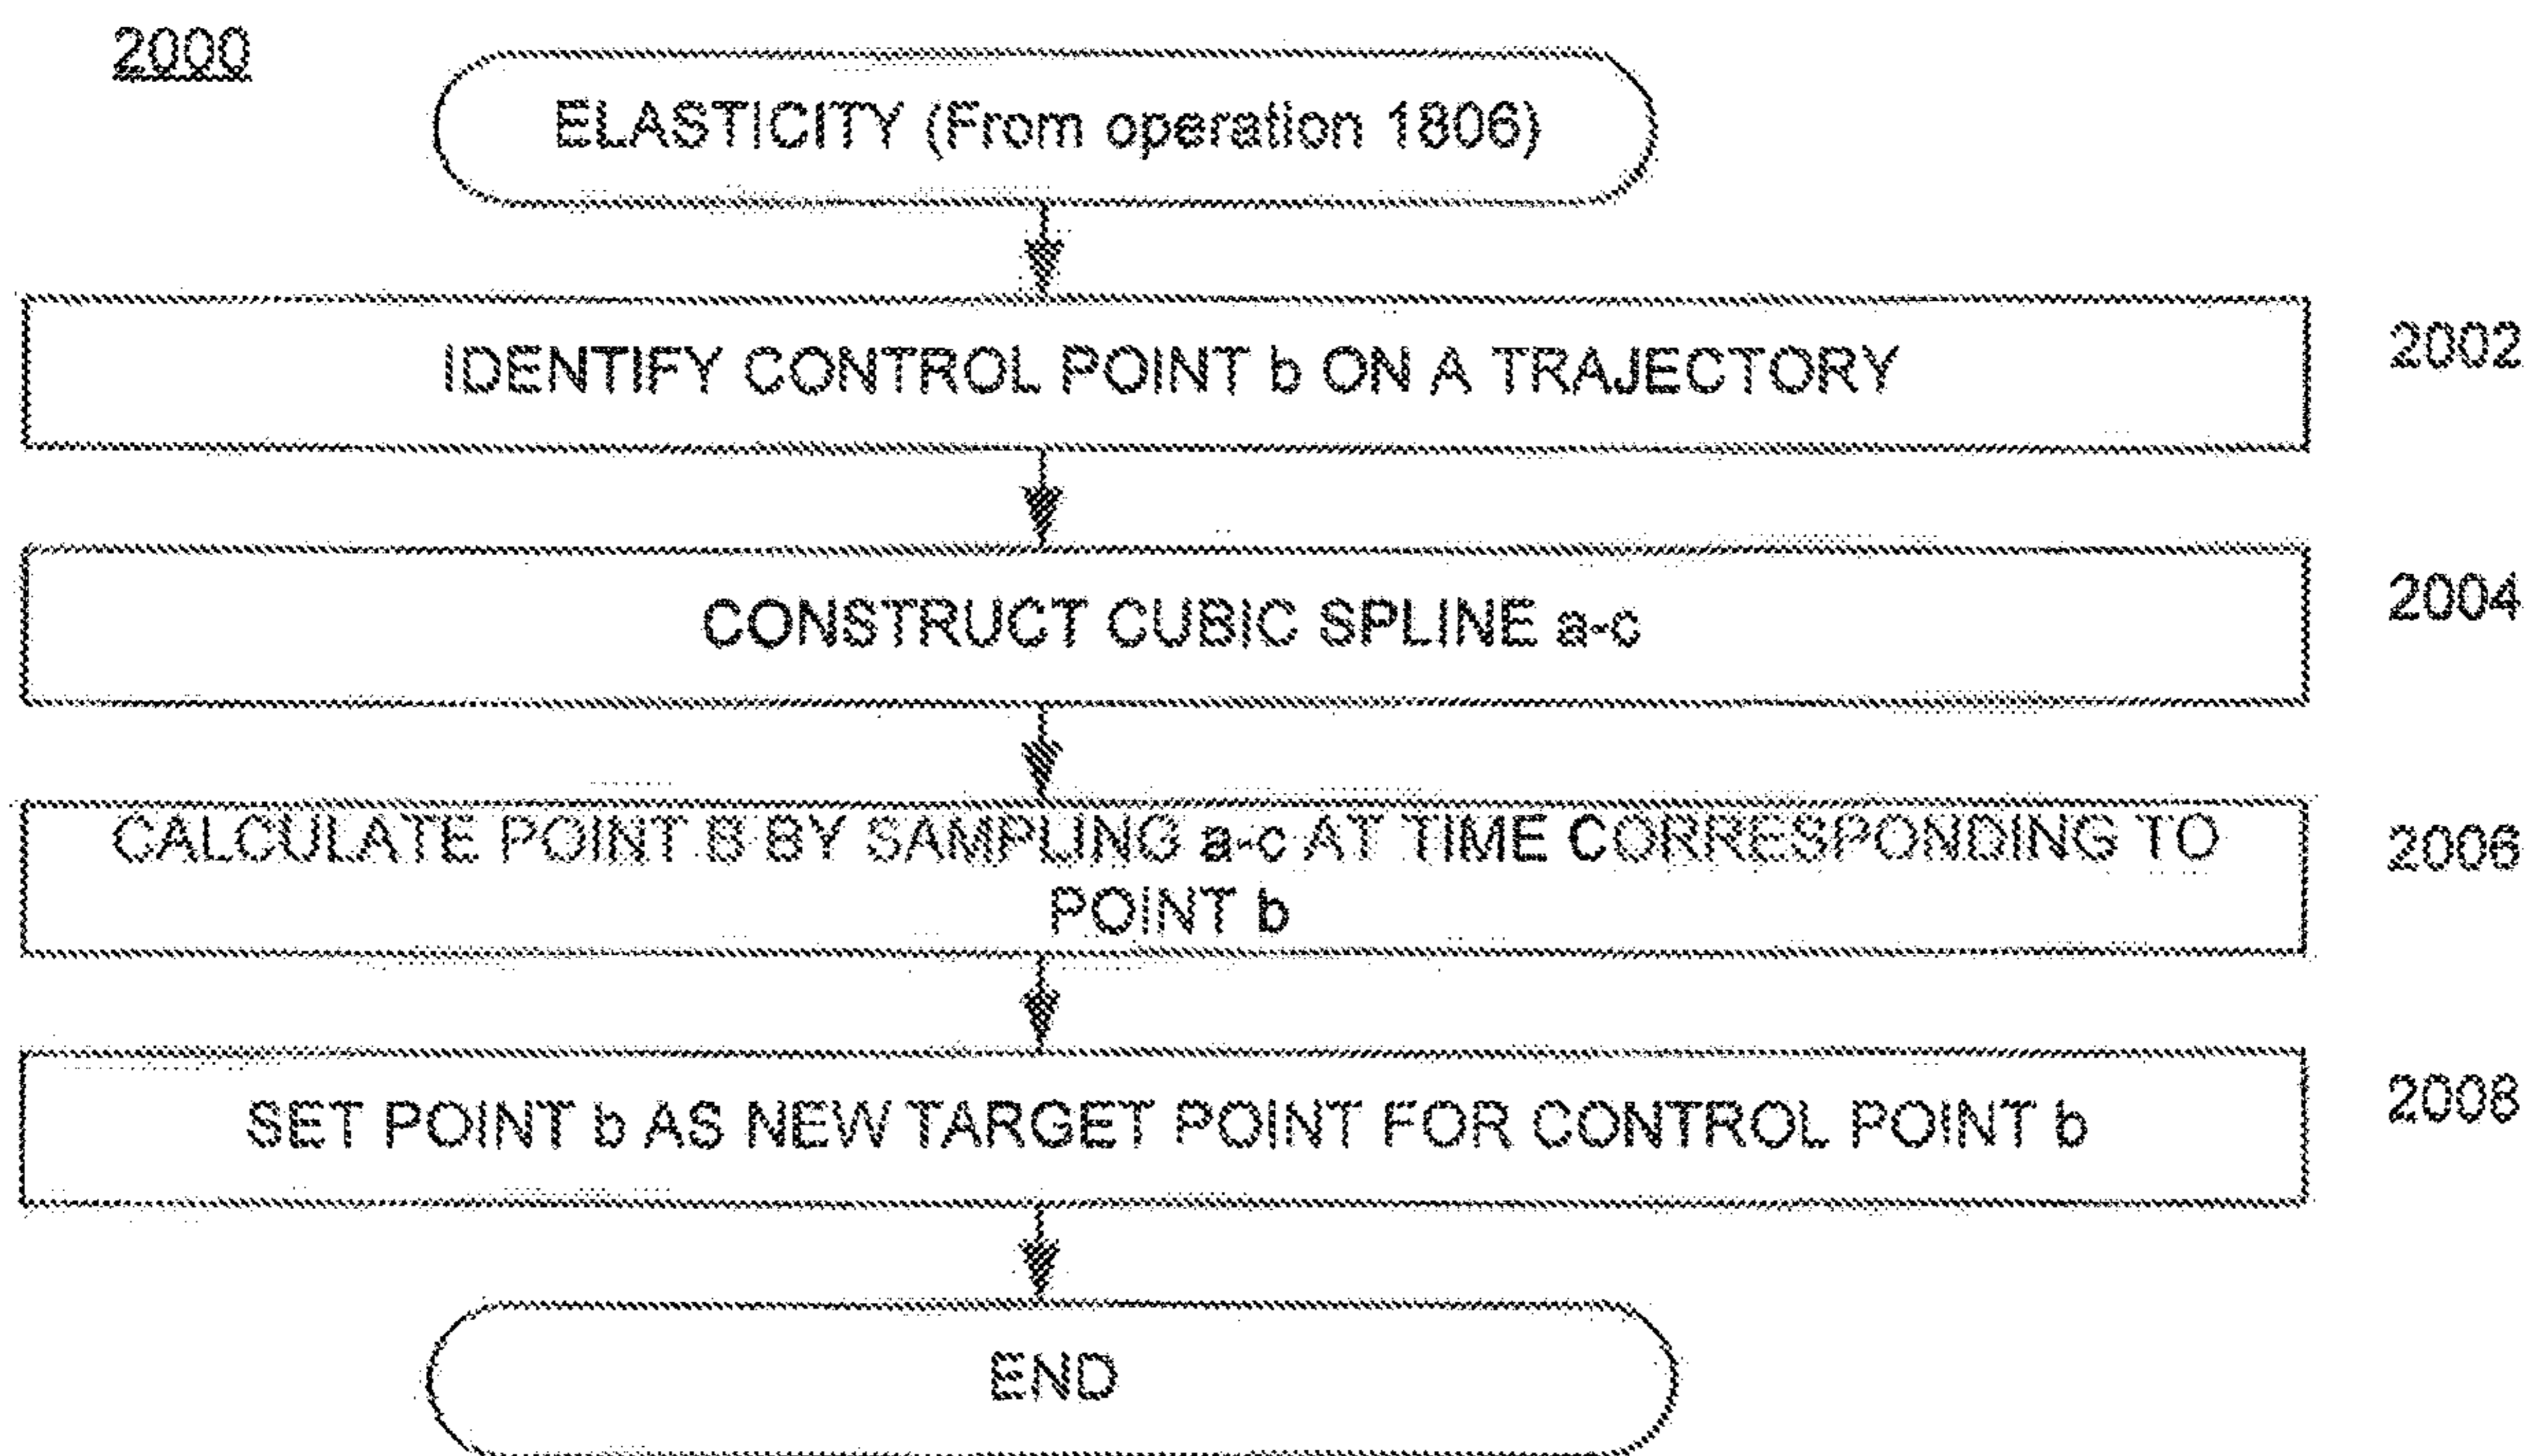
2000

ELASTICITY (From operation 1806)

IDENTIFY CONTROL POINT b ON A TRAJECTORY

2002

CONSTRUCT CUBIC SPLINE a-c

2004

CALCULATE POINT B BY SAMPLING a-c AT TIME CORRESPONDING TO POINT b

2006

SET POINT b AS NEW TARGET POINT FOR CONTROL POINT b

2008

END